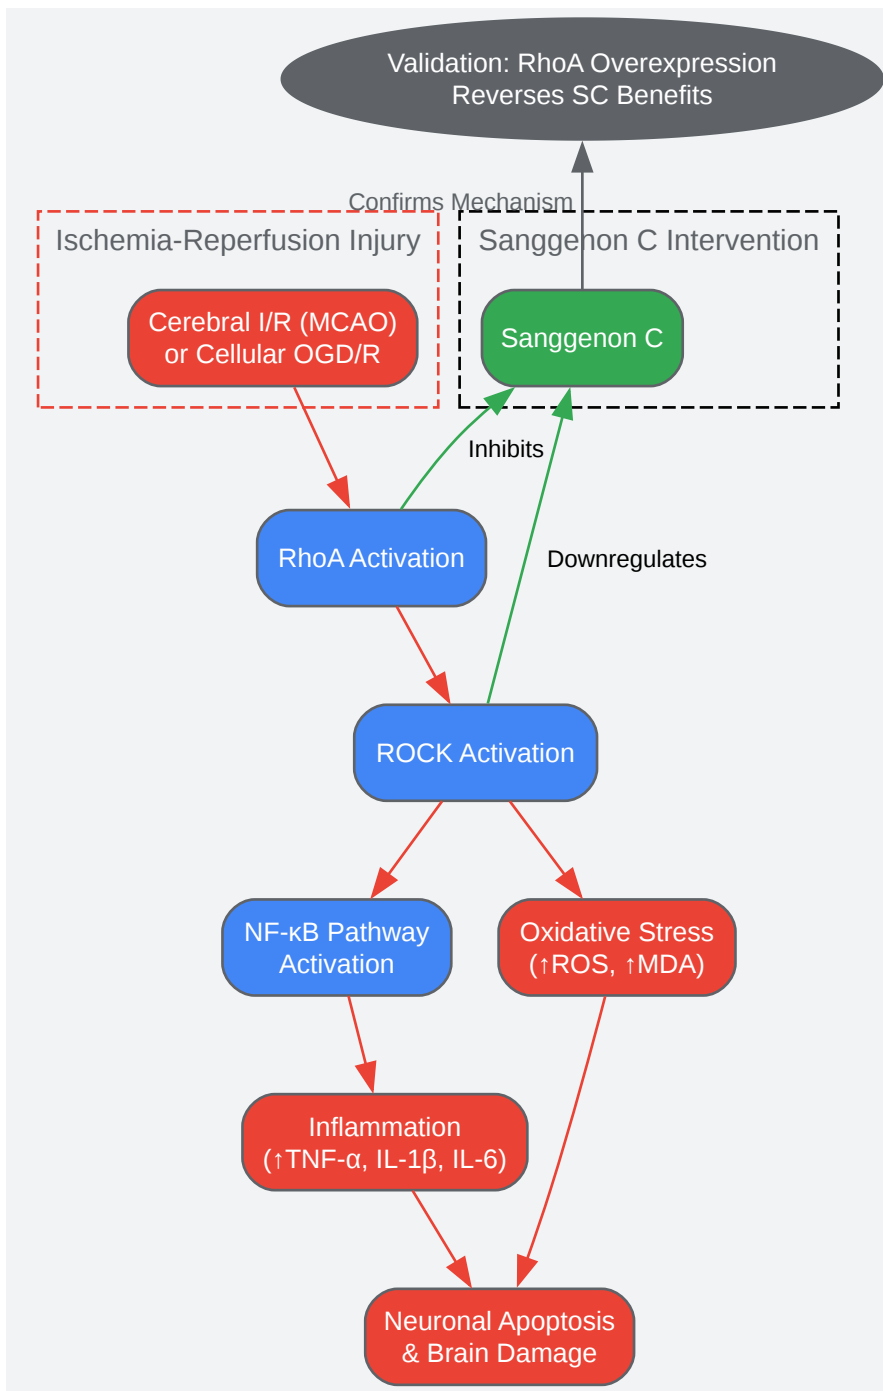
Validation: RhoA Overexpression Reverses SC Benefits

Confirms Mechanism

Ischemia-Reperfusion Injury

Cerebral I/R (MCAO) or Cellular OGD/R

Sanggenon C Intervention

Sanggenon C

Inhibits

RhoA Activation

Downregulates

ROCK Activation

NF-κB Pathway Activation

Oxidative Stress (↑ROS, ↑MDA)

Inflammation (↑TNF-α, IL-1β, IL-6)

Neuronal Apoptosis & Brain Damage